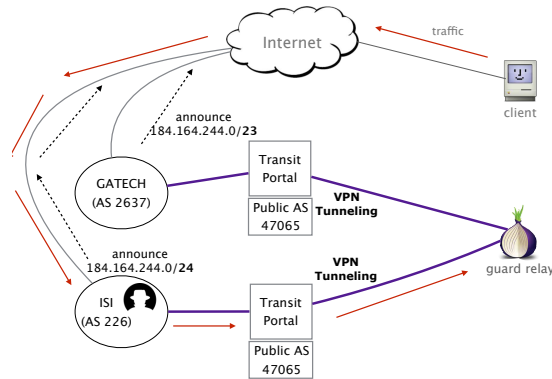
Internet

traffic

client

announce
184.164.244.0/**23**

GATECH
(AS 2637)

Transit
Portal

Public AS
47065

VPN
Tunneling

guard relay

announce
184.164.244.0/**24**

ISI
(AS 226)

VPN
Tunneling

Transit
Portal

Public AS
47065